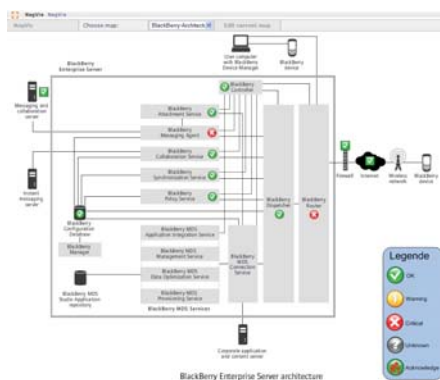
NagVis NagVis

NagVis | Choose map: | BlackBerry-Architecture | Edit current map

BlackBerry Enterprise Server

User computer with BlackBerry Device Manager

BlackBerry device

Messaging and collaboration server

BlackBerry Controller

BlackBerry Attachment Service

BlackBerry Messaging Agent

BlackBerry Collaboration Service

BlackBerry Synchronization Service

BlackBerry Policy Service

Instant messaging server

BlackBerry Configuration Database

BlackBerry Manager

BlackBerry Dispatcher

BlackBerry Router

Firewall

Internet

Wireless network

BlackBerry device

BlackBerry MDS Application Integration Service

BlackBerry MDS Management Service

BlackBerry MDS Data Optimization Service

BlackBerry MDS Provisioning Service

BlackBerry MDS Connection Service

BlackBerry MDS Studio Application repository

BlackBerry MDS Services

Corporate application and content server

BlackBerry Enterprise Server architecture

Legende

OK

Warning

Critical

Unknown

Acknowledge